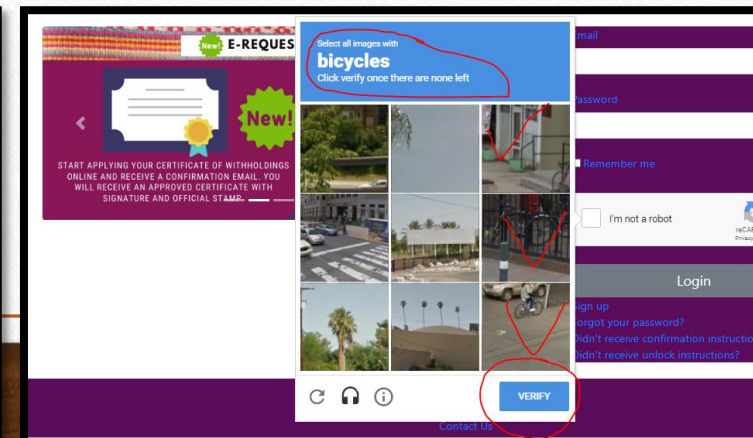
New! E-REQUES

New!

START APPLYING YOUR CERTIFICATE OF WITHHOLDINGS ONLINE AND RECEIVE A CONFIRMATION EMAIL. YOU WILL RECEIVE AN APPROVED CERTIFICATE WITH SIGNATURE AND OFFICIAL STAMP.

Select all images with
bicycles
Click verify once there are none left

VERIFY

Email

Password

Remember me

I'm not a robot

reCAP
Privac

Login

Sign up
Forgot your password?
Didn't receive confirmation instructio
Didn't receive unlock instructions?

Contact Us